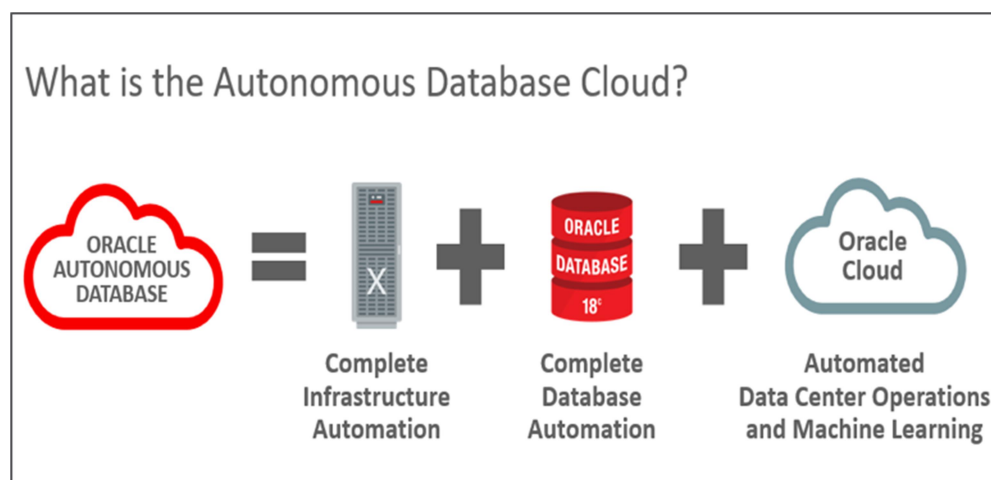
What is the Autonomous Database Cloud?

ORACLE AUTONOMOUS DATABASE

X

ORACLE DATABASE $18^c$

Oracle Cloud

Complete Infrastructure Automation

Complete Database Automation

Automated Data Center Operations and Machine Learning